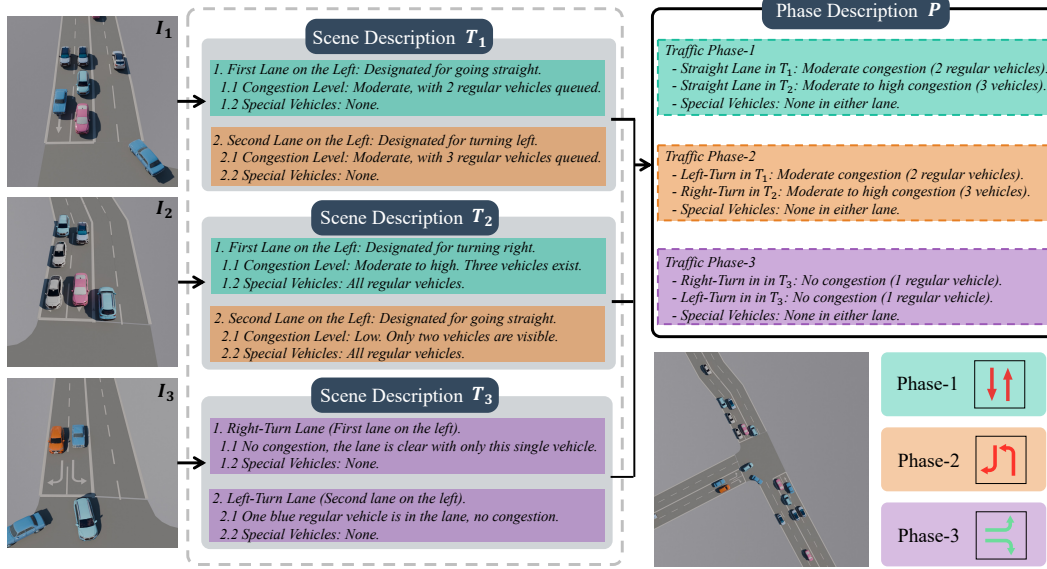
$I_1$

$I_2$

$I_3$

Scene Description $T_1$

1. First Lane on the Left: Designated for going straight.
1.1 Congestion Level: Moderate, with 2 regular vehicles queued.
1.2 Special Vehicles: None.

2. Second Lane on the Left: Designated for turning left.
2.1 Congestion Level: Moderate, with 3 regular vehicles queued.
2.2 Special Vehicles: None.

Scene Description $T_2$

1. First Lane on the Left: Designated for turning right.
1.1 Congestion Level: Moderate to high. Three vehicles exist.
1.2 Special Vehicles: All regular vehicles.

2. Second Lane on the Left: Designated for going straight.
2.1 Congestion Level: Low. Only two vehicles are visible.
2.2 Special Vehicles: All regular vehicles.

Scene Description $T_3$

1. Right-Turn Lane (First lane on the left).
1.1 No congestion, the lane is clear with only this single vehicle.
1.2 Special Vehicles: None.

2. Left-Turn Lane (Second lane on the left).
2.1 One blue regular vehicle is in the lane, no congestion.
2.2 Special Vehicles: None.

Phase Description $P$

Traffic Phase-1
- Straight Lane in $T_1$: Moderate congestion (2 regular vehicles).
- Straight Lane in $T_2$: Moderate to high congestion (3 vehicles).
- Special Vehicles: None in either lane.

Traffic Phase-2
- Left-Turn in $T_1$: Moderate congestion (2 regular vehicles).
- Right-Turn in $T_2$: Moderate to high congestion (3 vehicles).
- Special Vehicles: None in either lane.

Traffic Phase-3
- Right-Turn in in $T_3$: No congestion (1 regular vehicle).
- Left-Turn in in $T_3$: No congestion (1 regular vehicle).
- Special Vehicles: None in either lane.

Phase-1

Phase-2

Phase-3